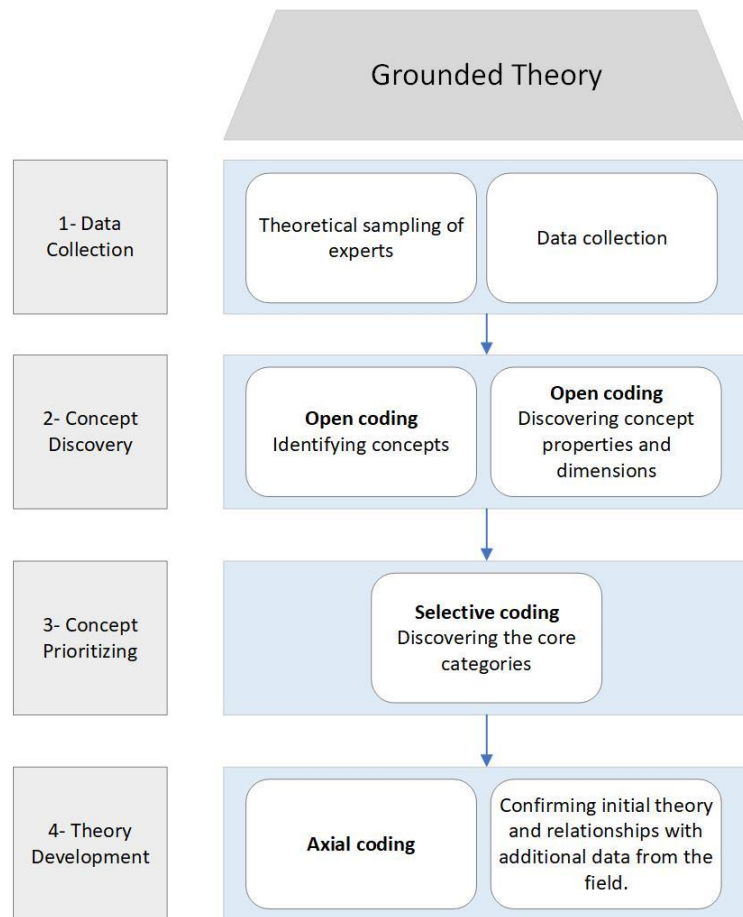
Grounded Theory

1- Data Collection

Theoretical sampling of experts

Data collection

2- Concept Discovery

**Open coding**
Identifying concepts

**Open coding**
Discovering concept properties and dimensions

3- Concept Prioritizing

**Selective coding**
Discovering the core categories

4- Theory Development

**Axial coding**

Confirming initial theory and relationships with additional data from the field.